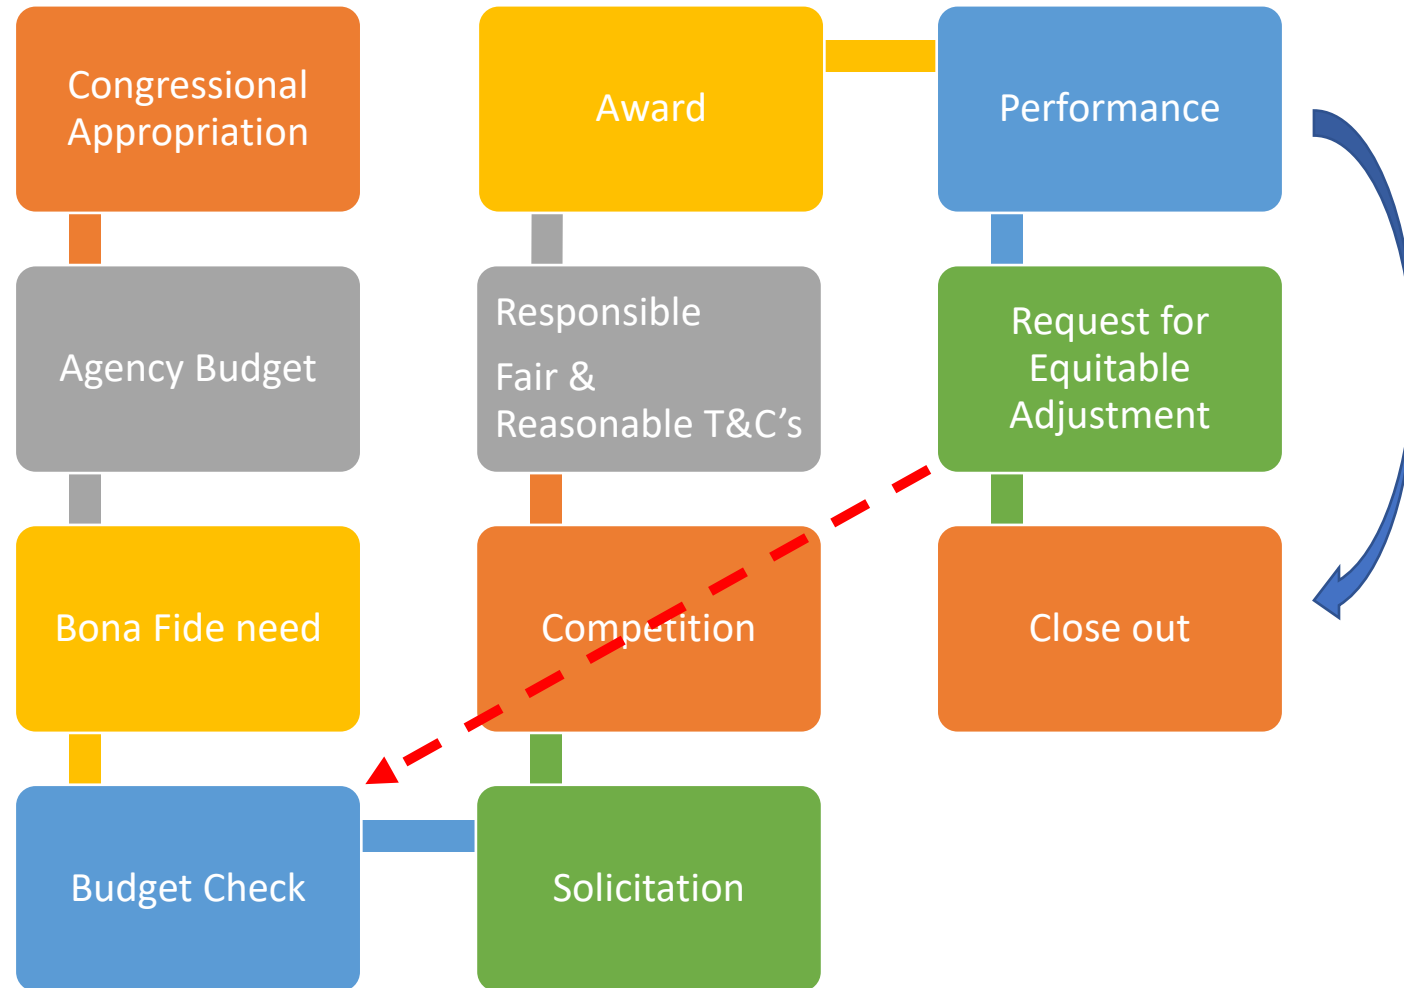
Congressional Appropriation

Agency Budget

Bona Fide need

Budget Check

Award

Responsible

Fair & Reasonable T&C’s

Competition

Solicitation

Performance

Request for Equitable Adjustment

Close out